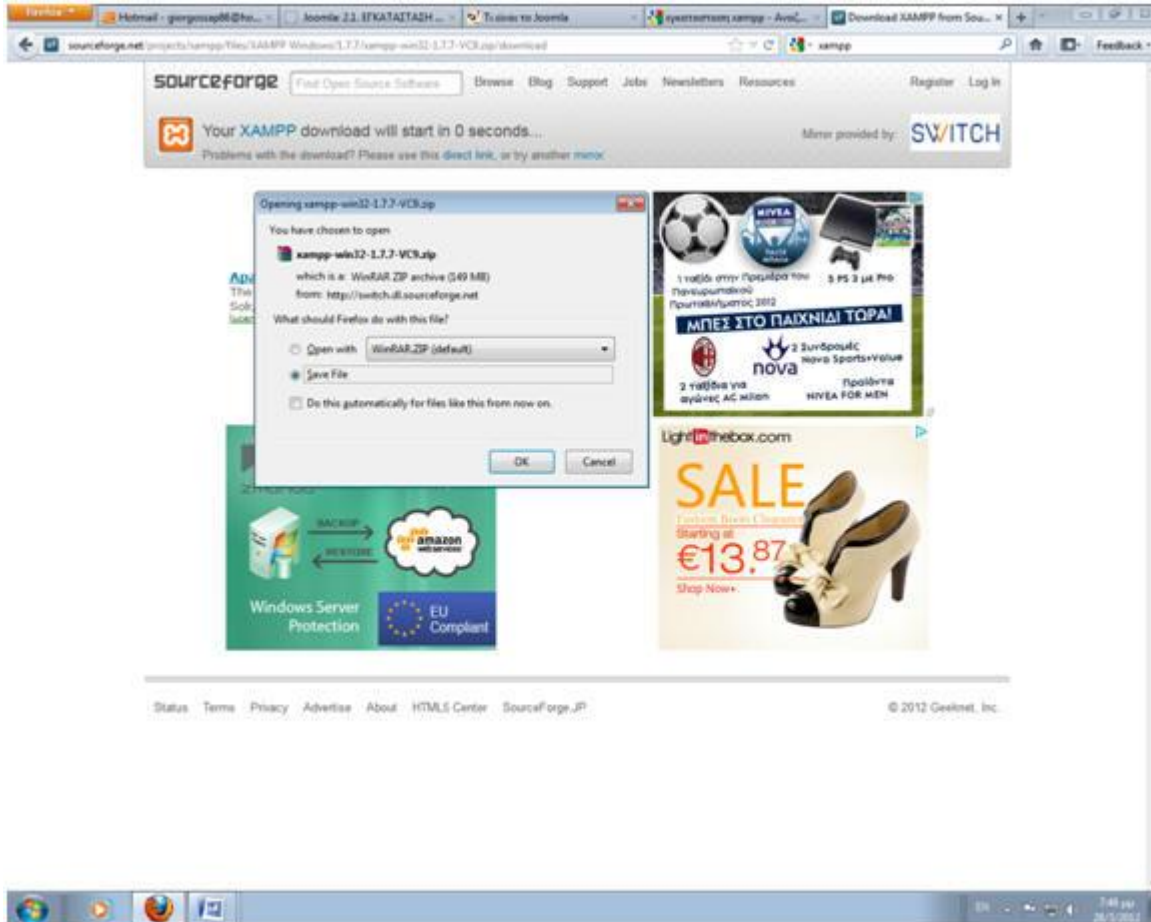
Firefox | Hotmail - giorgosap86@ho... | Joomla 2.1. ΕΓΚΑΤΑΣΤΑΣΗ ... | Τι είναι το Joomla | εγκατασταση xampp - Αναζ... | Download XAMPP from Sou... ×

sourceforge.net/projects/xampp/files/XAMPP Windows/1.7.7/xampp-win32-1.7.7-VC9.zip/download

xampp

Feedback

sourceforge Find Open Source Software Browse Blog Support Jobs Newsletters Resources Register Log In

Your XAMPP download will start in 0 seconds...

Problems with the download? Please use this direct link, or try another mirror.

Mirror provided by SWITCH

Opening xampp-win32-1.7.7-VC9.zip

You have chosen to open

xampp-win32-1.7.7-VC9.zip

which is a: WinRAR ZIP archive (149 MB)

from: http://switch.dl.sourceforge.net

What should Firefox do with this file?

Open with WinRAR.ZIP (default)

Save File

Do this automatically for files like this from now on.

OK Cancel

Apa
The
Sol
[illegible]

NIVEA

1 ταξίδι στην Πρεμιέρα του Πανευρωπαϊκού Πρωταθλήματος 2012

5 PS 3 με Pro

ΜΠΕΣ ΣΤΟ ΠΑΙΧΝΙΔΙ ΤΩΡΑ!

2 ταξίδια για αγώνες AC Milan

2 Συνδρομές Nova Sports+Value

nova

Προϊόντα NIVEA FOR MEN

BACKUP

RESTORE

amazon web services

Windows Server Protection

EU Compliant

Lightinthebox.com

SALE

Fashion Boots Clearance

Starting at

€13.87

Shop Now»

Status Terms Privacy Advertise About HTML5 Center SourceForge.JP

© 2012 Geeknet, Inc.

EN

7:48 μμ